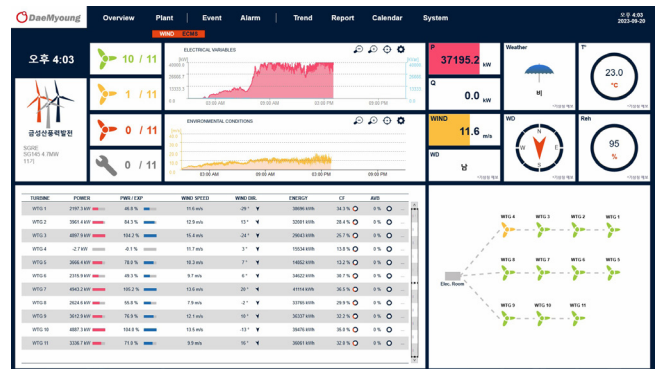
DaeMyoung

Overview Plant Event Alarm Trend Report Calendar System

오후 4:03
2023-09-20

WIND ECMS

오후 4:03

금성산풍력발전
SGRE
SG145 4.7MW
11기

10 / 11
1 / 11
0 / 11
0 / 11

ELECTRICAL VARIABLES
[kW]
03:00 AM 09:00 AM 03:00 PM 09:00 PM

ENVIRONMENTAL CONDITIONS
03:00 AM 09:00 AM 03:00 PM 09:00 PM

P
37195.2 kW

Q
0.0 kW

Weather
비

T°
23.0 °C

WIND
11.6 m/s

WD
남

Reh
95 %

| TURBINE | POWER | PWR / EXP | WIND SPEED | WIND DIR. | ENERGY | CF | AVB |
|---|---|---|---|---|---|---|---|
| WTG 1 | 2197.3 kW | 46.8 % | 11.6 m/s | -29 ° | 38696 kWh | 34.3 % | 0 % |
| WTG 2 | 3961.4 kW | 84.5 % | 12.9 m/s | 13 ° | 32081 kWh | 28.4 % | 0 % |
| WTG 3 | 4897.9 kW | 104.2 % | 15.4 m/s | -24 ° | 29643 kWh | 26.7 % | 0 % |
| WTG 4 | -2.7 kW | -0.1 % | 11.7 m/s | 3 ° | 15534 kWh | 13.8 % | 0 % |
| WTG 5 | 3666.4 kW | 78.0 % | 18.3 m/s | 7 ° | 14852 kWh | 13.2 % | 0 % |
| WTG 6 | 2319.9 kW | 49.3 % | 9.7 m/s | 6 ° | 34422 kWh | 30.7 % | 0 % |
| WTG 7 | 4943.2 kW | 105.2 % | 13.6 m/s | 20 ° | 41114 kWh | 36.5 % | 0 % |
| WTG 8 | 2624.6 kW | 55.8 % | 7.9 m/s | -2 ° | 33760 kWh | 29.9 % | 0 % |
| WTG 9 | 3612.9 kW | 76.9 % | 12.1 m/s | 10 ° | 36337 kWh | 32.2 % | 0 % |
| WTG 10 | 4897.3 kW | 104.0 % | 13.6 m/s | -13 ° | 39476 kWh | 35.0 % | 0 % |
| WTG 11 | 3336.7 kW | 71.0 % | 9.9 m/s | 16 ° | 36881 kWh | 32.8 % | 0 % |

WTG 4 WTG 3 WTG 2 WTG 1
WTG 8 WTG 7 WTG 6 WTG 5
Elec. Room
WTG 9 WTG 10 WTG 11